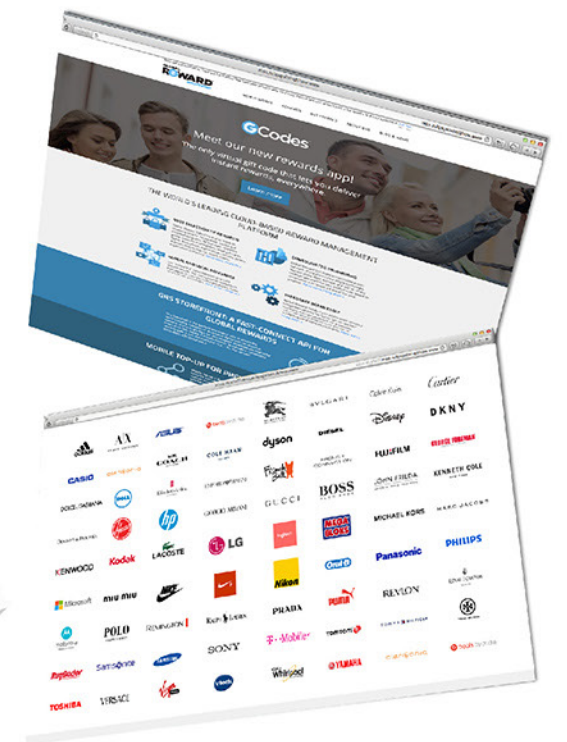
REWARD

GCodes

Meet our new rewards app!

The only virtual gift code that lets you deliver instant rewards, everywhere.

Learn more

THE WORLD'S LEADING CLOUD-BASED REWARD MANAGEMENT PLATFORM

GWS STOREFRONT & FAST-CONNECT API FOR GLOBAL REWARDS

MOBILE TOP-UP FOR INC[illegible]

BVLGARI
Calvin Klein
Cartier
ARMANI EXCHANGE
ASUS
dyson
DIESEL
Disney
DKNY
COACH
COLE HAAN
FUJIFILM
CASIO
KENNETH COLE
DOLCE & GABBANA
DELL
hp
GIORGIO ARMANI
GUCCI
BOSS
JOHN FRIEDA
MICHAEL KORS
MARC JACOBS
Kodak
LACOSTE
LG
Panasonic
PHILIPS
KENWOOD
Nikon
Oral-B
Microsoft
miu miu
REMINGTON
PRADA
PUMA
REVLON
POLO
SONY
T-Mobile
Samsonite
SAMSUNG
Whirlpool
YAMAHA
TOSHIBA
VERSACE